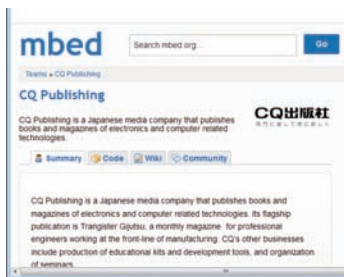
mbed

Search mbed.org...

Go

Teams » CQ Publishing

CQ Publishing

CQ Publishing is a Japanese media company that publishes books and magazines of electronics and computer related technologies.

CQ出版社

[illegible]

Summary Code Wiki Community

CQ Publishing is a Japanese media company that publishes books and magazines of electronics and computer related technologies. Its flagship publication is Trangister Gijutsu, a monthly magazine for professional engineers working at the front-line of manufacturing. CQ's other businesses include production of educational kits and development tools, and organization of seminars.